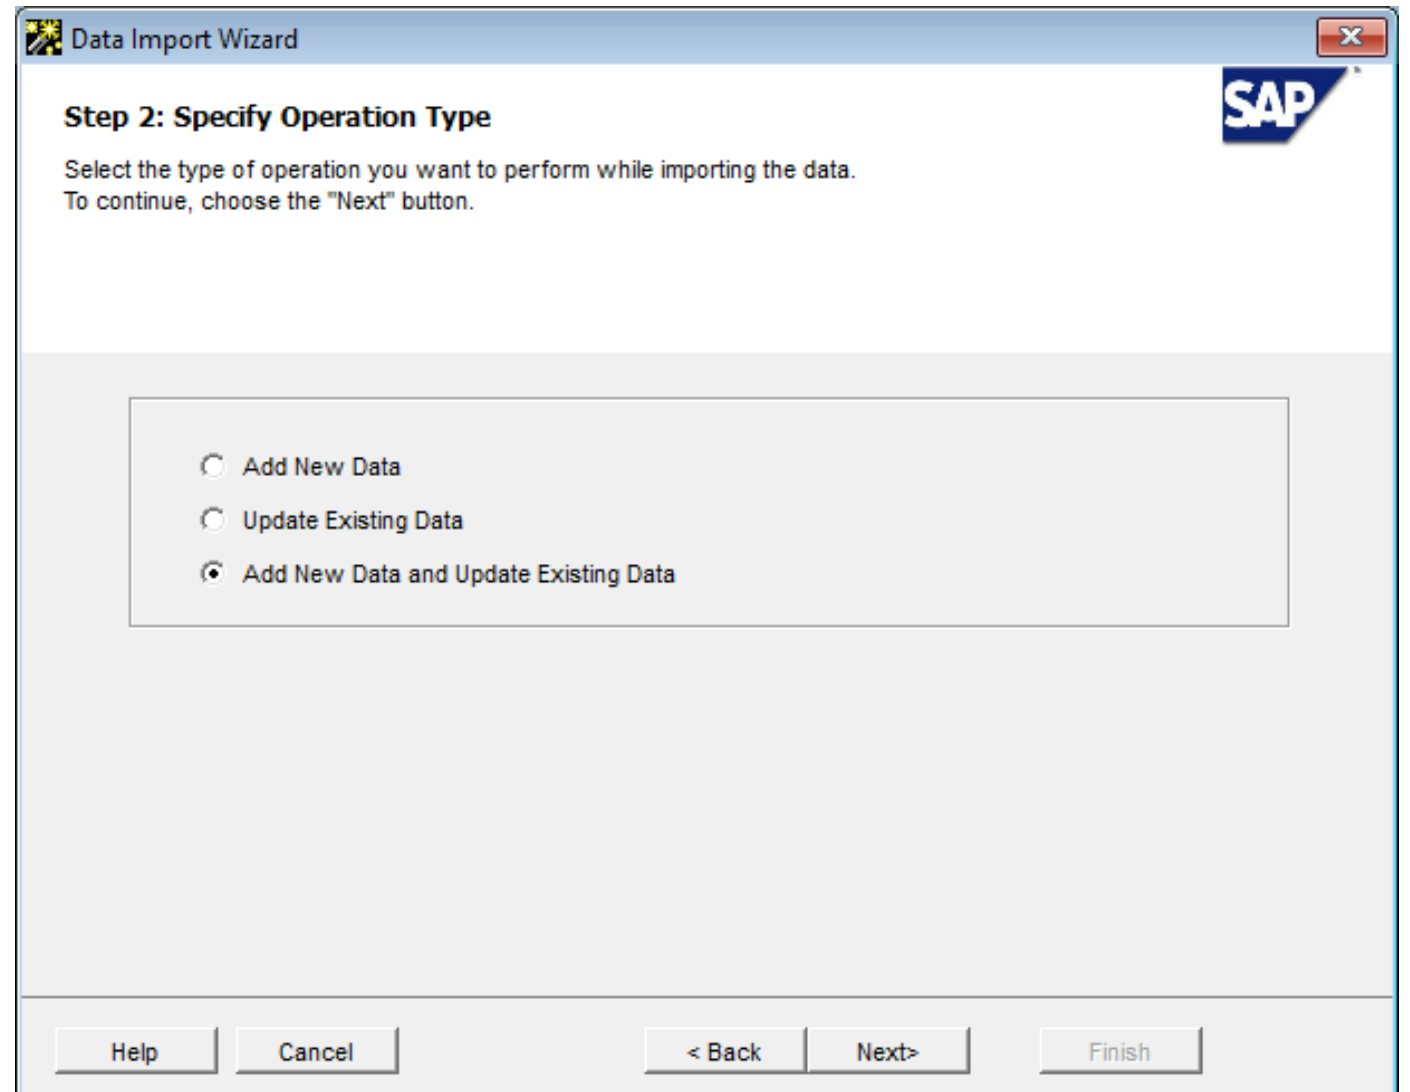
Data Import Wizard

SAP

Step 2: Specify Operation Type

Select the type of operation you want to perform while importing the data.
To continue, choose the "Next" button.

Add New Data

Update Existing Data

Add New Data and Update Existing Data

Help

Cancel

< Back

Next>

Finish